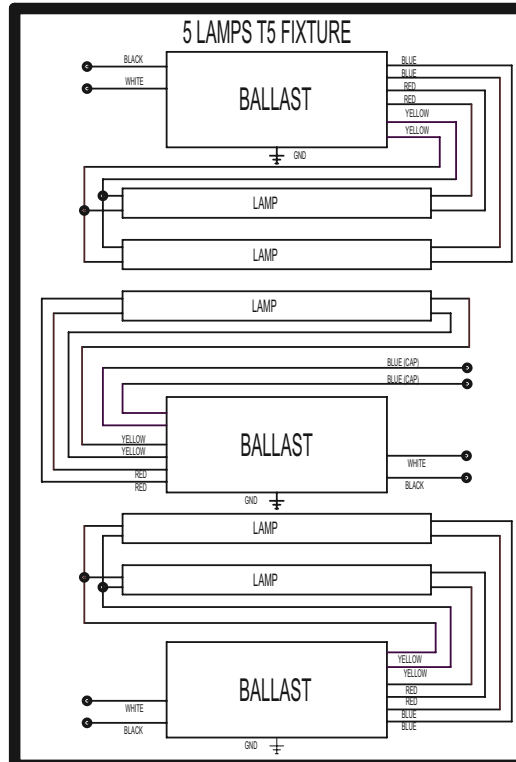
5 LAMPS T5 FIXTURE

BLACK
WHITE
BALLAST
BLUE
BLUE
RED
RED
YELLOW
YELLOW
GND

LAMP
LAMP

LAMP
BLUE (CAP)
BLUE (CAP)
YELLOW
YELLOW
BALLAST
WHITE
RED
RED
BLACK
GND

LAMP
LAMP

YELLOW
YELLOW
BALLAST
RED
RED
WHITE
BLUE
BLACK
BLUE
GND